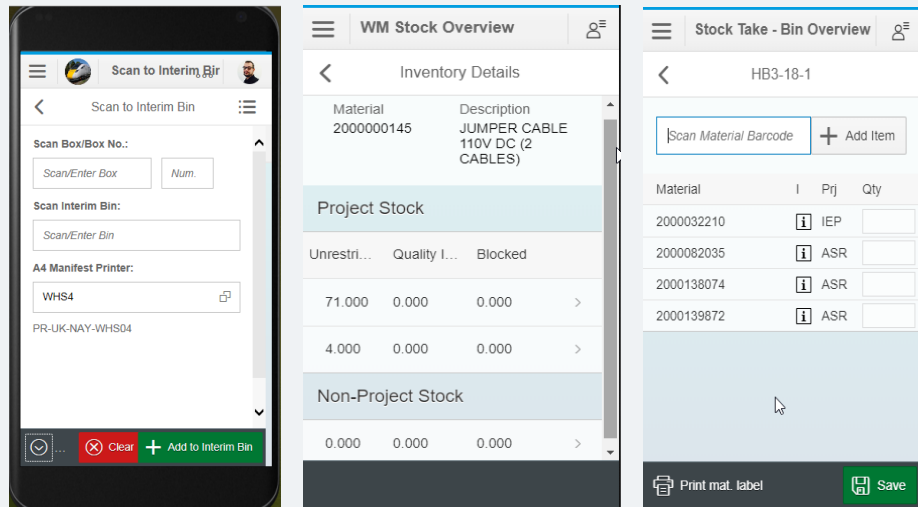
Scan to Interim Bin

Scan to Interim Bin

Scan Box/Box No.:

Scan/Enter Box

Num.

Scan Interim Bin:

Scan/Enter Bin

A4 Manifest Printer:

WHS4

PR-UK-NAY-WHS04

...

Clear

Add to Interim Bin

WM Stock Overview

Inventory Details

Material
2000000145

Description
JUMPER CABLE 110V DC (2 CABLES)

Project Stock

| Unrestri... | Quality I... | Blocked |
|---|---|---|
| 71.000 | 0.000 | 0.000 |
| 4.000 | 0.000 | 0.000 |

Non-Project Stock

| 0.000 | 0.000 | 0.000 |
|---|---|---|

Stock Take - Bin Overview

HB3-18-1

Scan Material Barcode

Add Item

| Material | I | Prj | Qty |
|---|---|---|---|
| 2000032210 | i | IEP | |
| 2000082035 | i | ASR | |
| 2000138074 | i | ASR | |
| 2000139872 | i | ASR | |

Print mat. label

Save